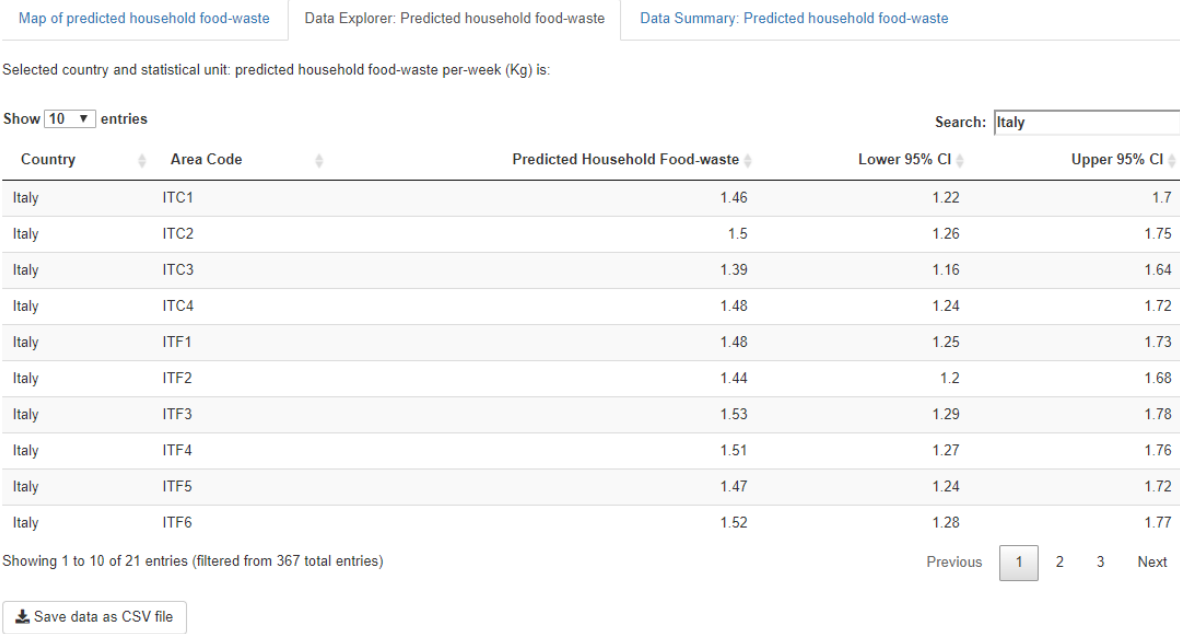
Map of predicted household food-waste | Data Explorer: Predicted household food-waste | Data Summary: Predicted household food-waste

Selected country and statistical unit: predicted household food-waste per-week (Kg) is:

Show 10 entries

Search: Italy

| Country | Area Code | Predicted Household Food-waste | Lower 95% CI | Upper 95% CI |
|---|---|---|---|---|
| Italy | ITC1 | 1.46 | 1.22 | 1.7 |
| Italy | ITC2 | 1.5 | 1.26 | 1.75 |
| Italy | ITC3 | 1.39 | 1.16 | 1.64 |
| Italy | ITC4 | 1.48 | 1.24 | 1.72 |
| Italy | ITF1 | 1.48 | 1.25 | 1.73 |
| Italy | ITF2 | 1.44 | 1.2 | 1.68 |
| Italy | ITF3 | 1.53 | 1.29 | 1.78 |
| Italy | ITF4 | 1.51 | 1.27 | 1.76 |
| Italy | ITF5 | 1.47 | 1.24 | 1.72 |
| Italy | ITF6 | 1.52 | 1.28 | 1.77 |

Showing 1 to 10 of 21 entries (filtered from 367 total entries)

Previous 1 2 3 Next

Save data as CSV file